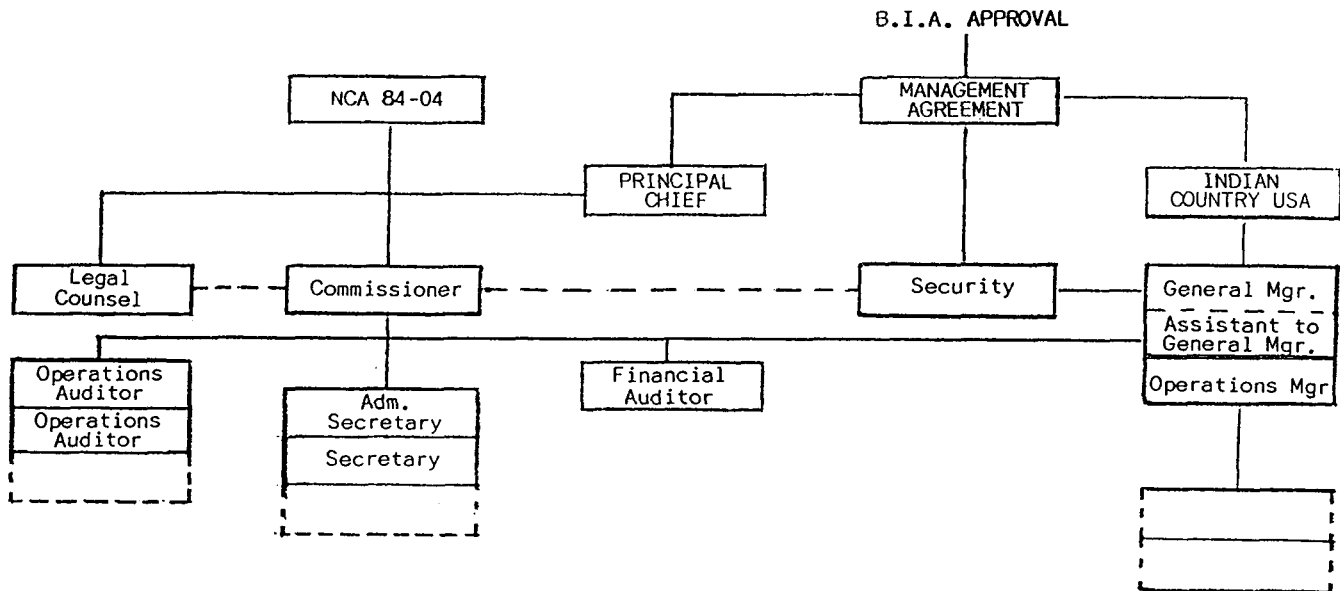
B.I.A. APPROVAL

NCA 84-04

MANAGEMENT AGREEMENT

PRINCIPAL CHIEF

INDIAN COUNTRY USA

Legal Counsel

Commissioner

Security

General Mgr.

Assistant to General Mgr.

Operations Mgr

Operations Auditor

Operations Auditor

Adm. Secretary

Secretary

Financial Auditor